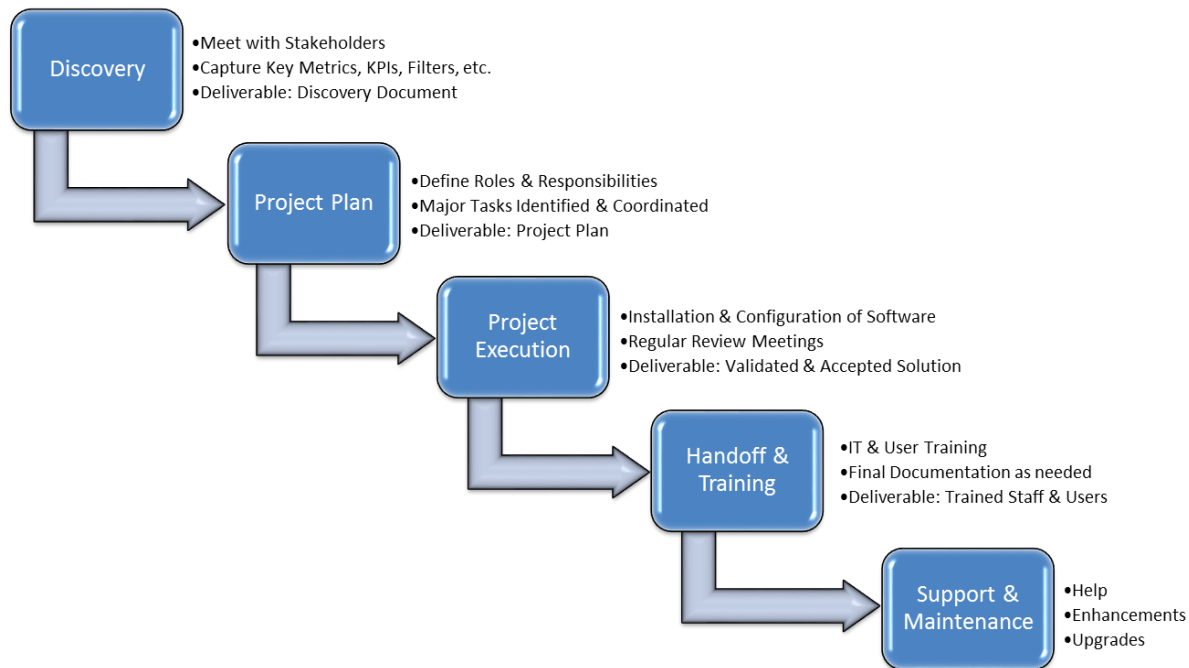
Discovery

•Meet with Stakeholders
•Capture Key Metrics, KPIs, Filters, etc.
•Deliverable: Discovery Document

Project Plan

•Define Roles & Responsibilities
•Major Tasks Identified & Coordinated
•Deliverable: Project Plan

Project Execution

•Installation & Configuration of Software
•Regular Review Meetings
•Deliverable: Validated & Accepted Solution

Handoff & Training

•IT & User Training
•Final Documentation as needed
•Deliverable: Trained Staff & Users

Support & Maintenance

•Help
•Enhancements
•Upgrades